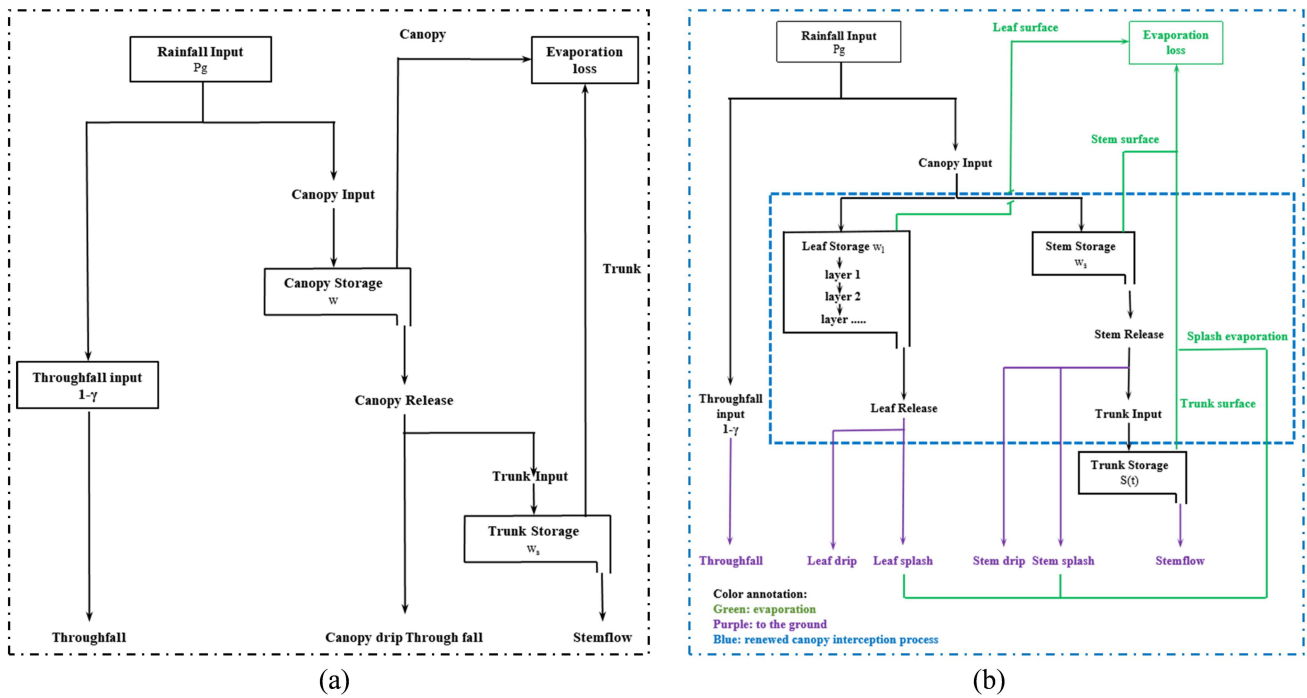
Rainfall Input
Pg

Canopy

Evaporation loss

Canopy Input

Canopy Storage
w

Trunk

Throughfall input
1-γ

Canopy Release

Trunk Input

Trunk Storage
$w_s$

Throughfall

Canopy drip Through fall

Stemflow

(a)

Rainfall Input
Pg

Leaf surface

Evaporation loss

Stem surface

Canopy Input

Leaf Storage $w_l$
layer 1
layer 2
layer .....

Stem Storage
$w_s$

Stem Release

Splash evaporation

Throughfall input
1-γ

Leaf Release

Trunk surface

Trunk Input

Trunk Storage
S(t)

Throughfall

Leaf drip

Leaf splash

Stem drip

Stem splash

Stemflow

Color annotation:
Green: evaporation
Purple: to the ground
Blue: renewed canopy interception process

(b)